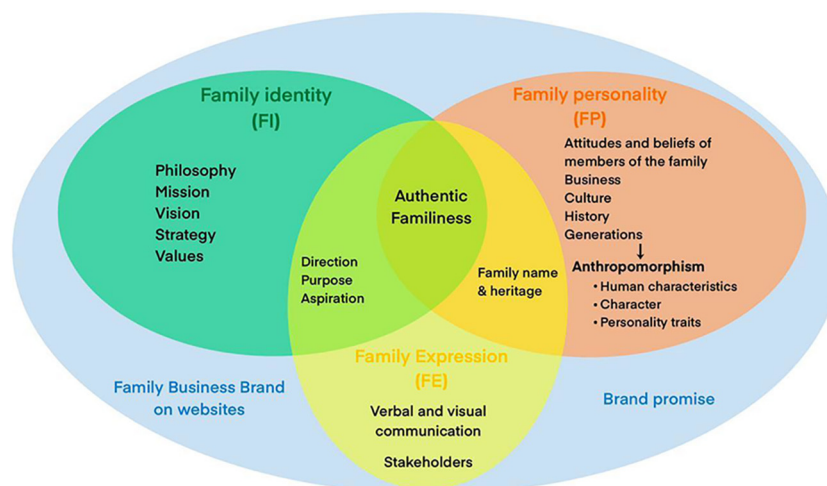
Family identity
(FI)

Philosophy
Mission
Vision
Strategy
Values

Family personality
(FP)

Attitudes and beliefs of members of the family
Business
Culture
History
Generations
↓
Anthropomorphism
• Human characteristics
• Character
• Personality traits

Authentic Familiness

Direction
Purpose
Aspiration

Family name & heritage

Family Expression
(FE)

Verbal and visual communication

Stakeholders

Family Business Brand on websites

Brand promise